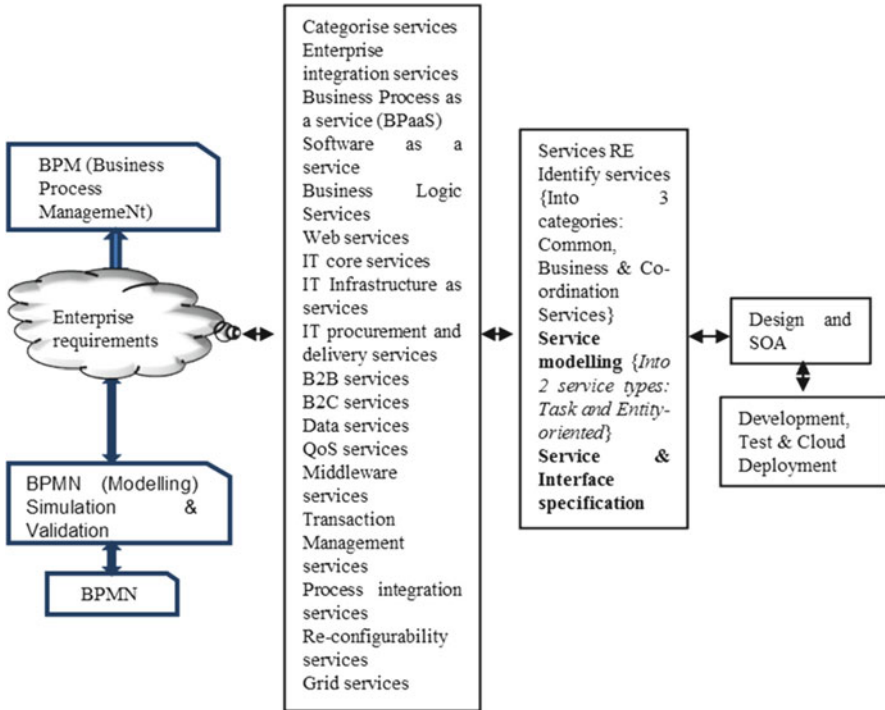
BPM (Business Process ManagemeNt)

Enterprise requirements

BPMN (Modelling) Simulation & Validation

BPMN

Categorise services
Enterprise integration services
Business Process as a service (BPaaS)
Software as a service
Business Logic Services
Web services
IT core services
IT Infrastructure as services
IT procurement and delivery services
B2B services
B2C services
Data services
QoS services
Middleware services
Transaction Management services
Process integration services
Re-configurability services
Grid services

Services RE
Identify services {Into 3 categories: Common, Business & Co-ordination Services}
**Service modelling** {*Into 2 service types: Task and Entity-oriented*}
**Service & Interface specification**

Design and SOA

Development, Test & Cloud Deployment